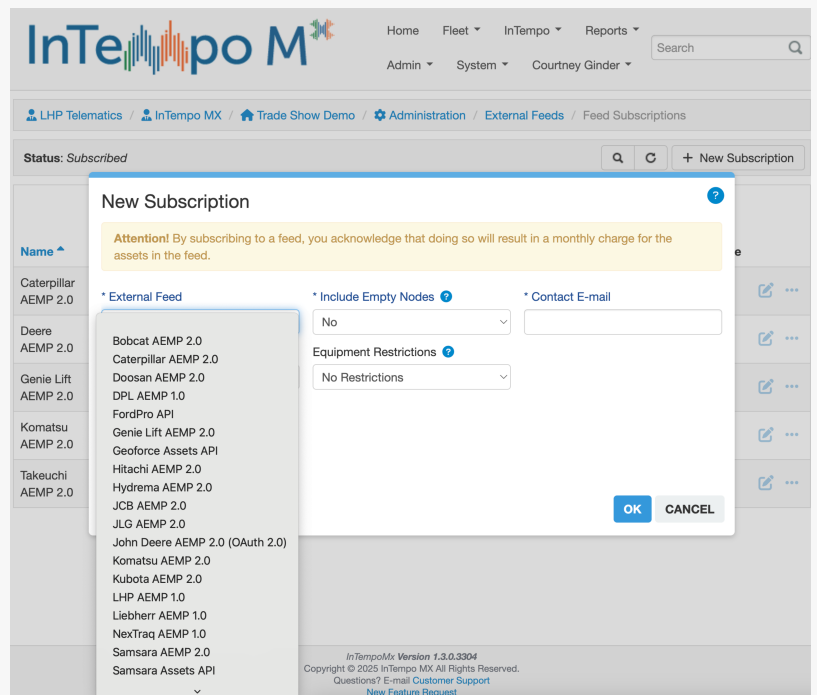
InTempo M

Home Fleet InTempo Reports
Admin System Courtney Ginder
Search

LHP Telematics / InTempo MX / Trade Show Demo / Administration / External Feeds / Feed Subscriptions

Status: Subscribed
New Subscription

Name
Caterpillar AEMP 2.0
Deere AEMP 2.0
Genie Lift AEMP 2.0
Komatsu AEMP 2.0
Takeuchi AEMP 2.0

New Subscription

Attention! By subscribing to a feed, you acknowledge that doing so will result in a monthly charge for the assets in the feed.

* External Feed
* Include Empty Nodes
No
* Contact E-mail
Equipment Restrictions
No Restrictions

Bobcat AEMP 2.0
Caterpillar AEMP 2.0
Doosan AEMP 2.0
DPL AEMP 1.0
FordPro API
Genie Lift AEMP 2.0
Geoforce Assets API
Hitachi AEMP 2.0
Hydrema AEMP 2.0
JCB AEMP 2.0
JLG AEMP 2.0
John Deere AEMP 2.0 (OAuth 2.0)
Komatsu AEMP 2.0
Kubota AEMP 2.0
LHP AEMP 1.0
Liebherr AEMP 1.0
NexTraq AEMP 1.0
Samsara AEMP 2.0
Samsara Assets API

OK CANCEL

InTempoMx Version 1.3.0.3304
Copyright © 2025 InTempo MX All Rights Reserved.
Questions? E-mail Customer Support
New Feature Request